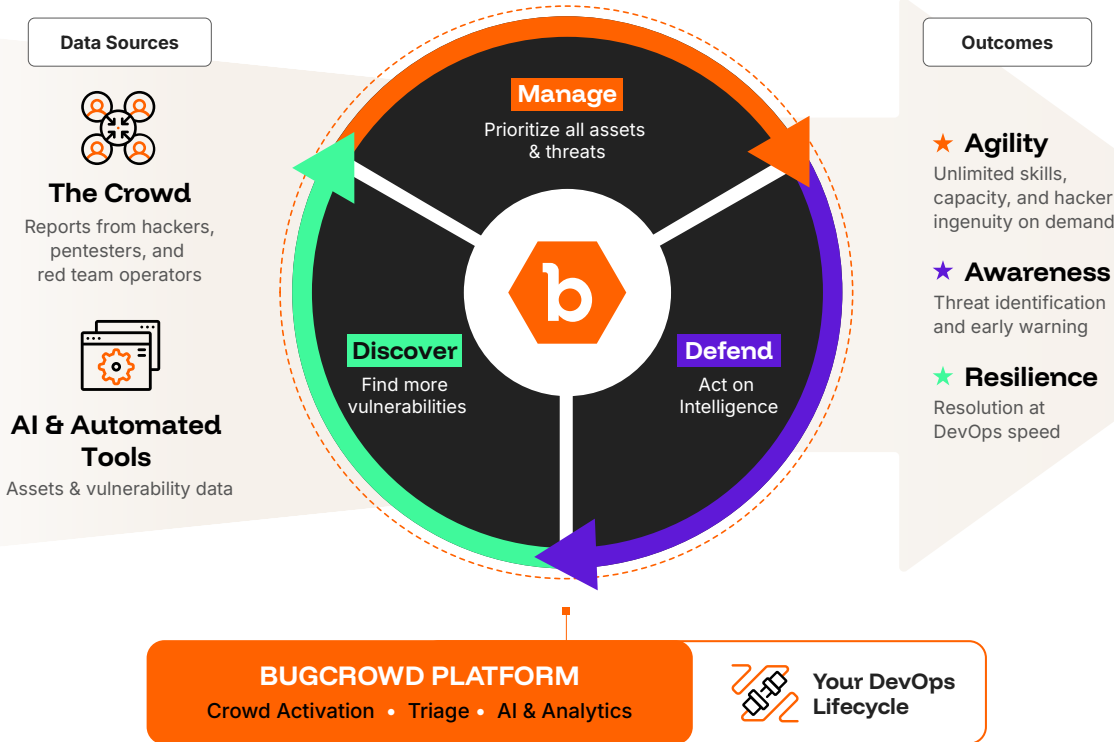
Data Sources

The Crowd
Reports from hackers, pentesters, and red team operators

AI & Automated Tools
Assets & vulnerability data

Manage
Prioritize all assets & threats

Discover
Find more vulnerabilities

Defend
Act on Intelligence

Outcomes

★ Agility
Unlimited skills, capacity, and hacker ingenuity on demand

★ Awareness
Threat identification and early warning

★ Resilience
Resolution at DevOps speed

BUGCROWD PLATFORM
Crowd Activation • Triage • AI & Analytics

Your DevOps Lifecycle